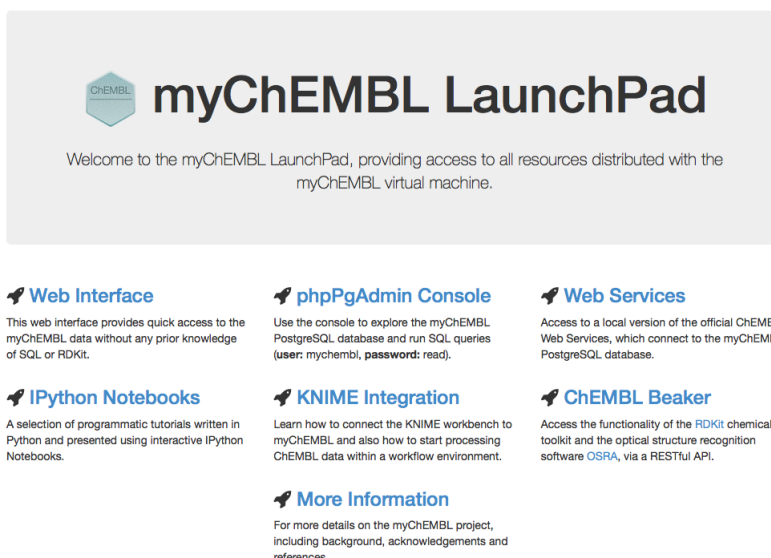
ChEMBL

myChEMBL LaunchPad

Welcome to the myChEMBL LaunchPad, providing access to all resources distributed with the myChEMBL virtual machine.

Web Interface

This web interface provides quick access to the myChEMBL data without any prior knowledge of SQL or RDKit.

phpPgAdmin Console

Use the console to explore the myChEMBL PostgreSQL database and run SQL queries (**user:** mychembl, **password:** read).

Web Services

Access to a local version of the official ChEMB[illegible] Web Services, which connect to the myChEMBL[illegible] PostgreSQL database.

IPython Notebooks

A selection of programmatic tutorials written in Python and presented using interactive IPython Notebooks.

KNIME Integration

Learn how to connect the KNIME workbench to myChEMBL and also how to start processing ChEMBL data within a workflow environment.

ChEMBL Beaker

Access the functionality of the RDKit chemical toolkit and the optical structure recognition software OSRA, via a RESTful API.

More Information

For more details on the myChEMBL project, including background, acknowledgements and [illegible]